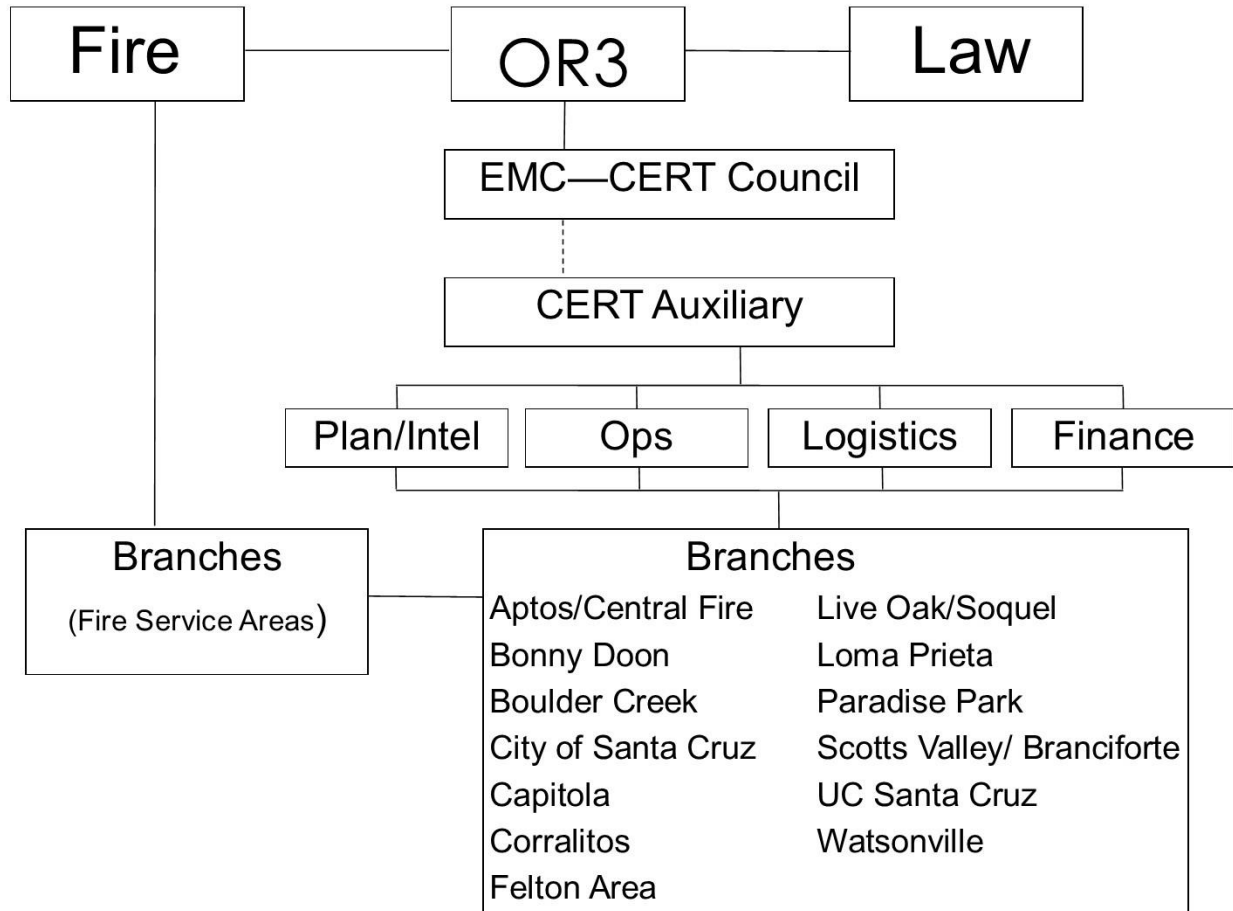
Fire

OR3

Law

EMC—CERT Council

CERT Auxiliary

Plan/Intel

Ops

Logistics

Finance

Branches
(Fire Service Areas)

Branches

Aptos/Central Fire
Bonny Doon
Boulder Creek
City of Santa Cruz
Capitola
Corralitos
Felton Area

Live Oak/Soquel
Loma Prieta
Paradise Park
Scotts Valley/ Branciforte
UC Santa Cruz
Watsonville